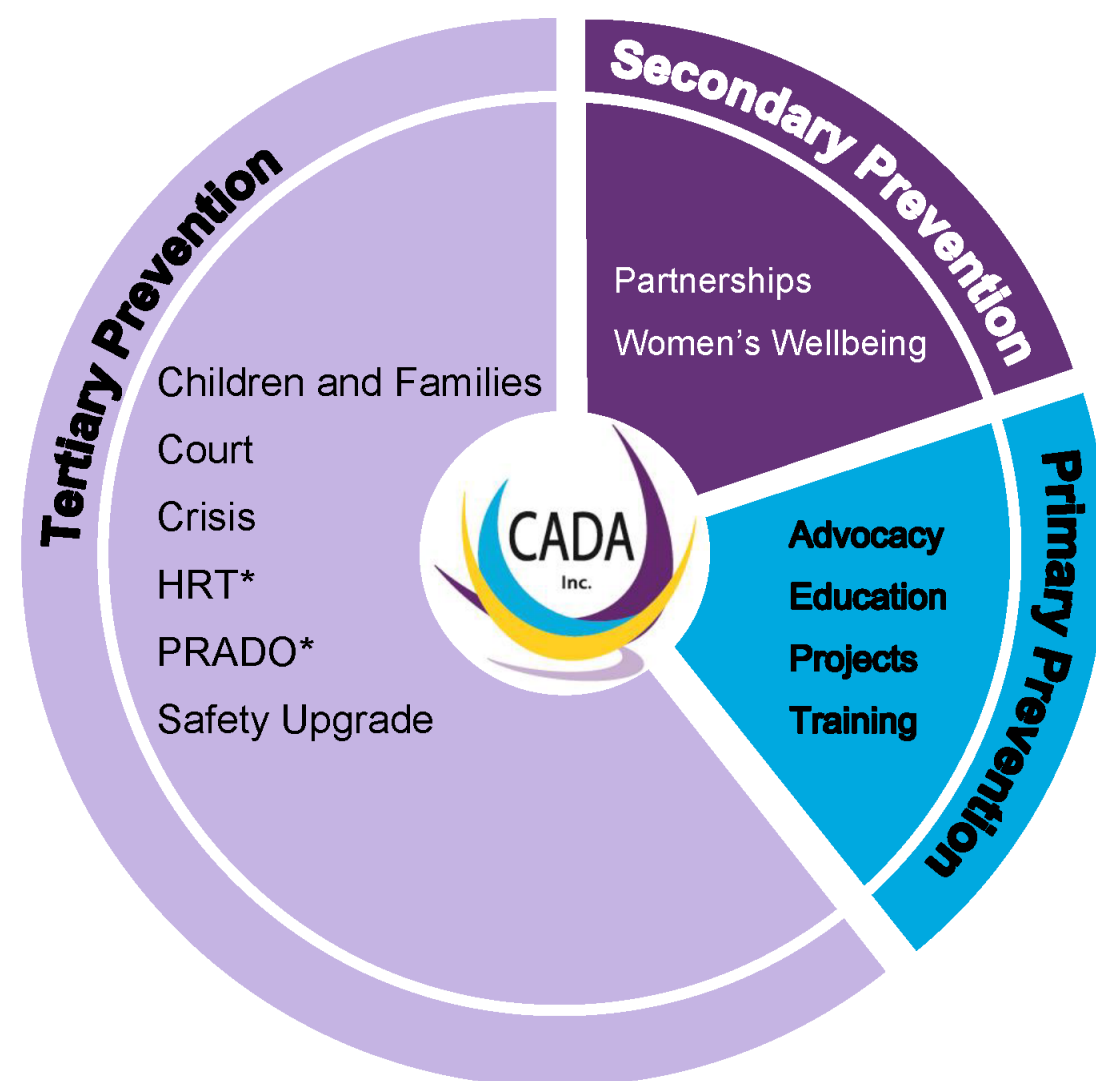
Tertiary Prevention

Children and Families
Court
Crisis
HRT*
PRADO*
Safety Upgrade

Secondary Prevention

Partnerships
Women's Wellbeing

CADA
Inc.

Primary Prevention

Advocacy
Education
Projects
Training